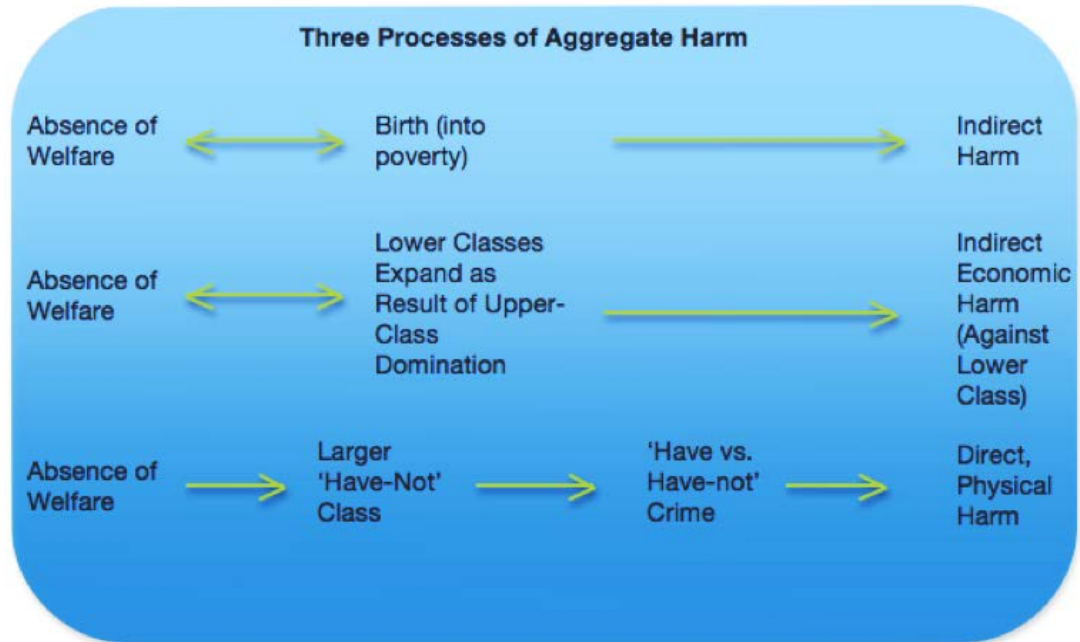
Three Processes of Aggregate Harm

Absence of Welfare

Birth (into poverty)

Indirect Harm

Absence of Welfare

Lower Classes Expand as Result of Upper-Class Domination

Indirect Economic Harm (Against Lower Class)

Absence of Welfare

Larger 'Have-Not' Class

'Have vs. Have-not' Crime

Direct, Physical Harm